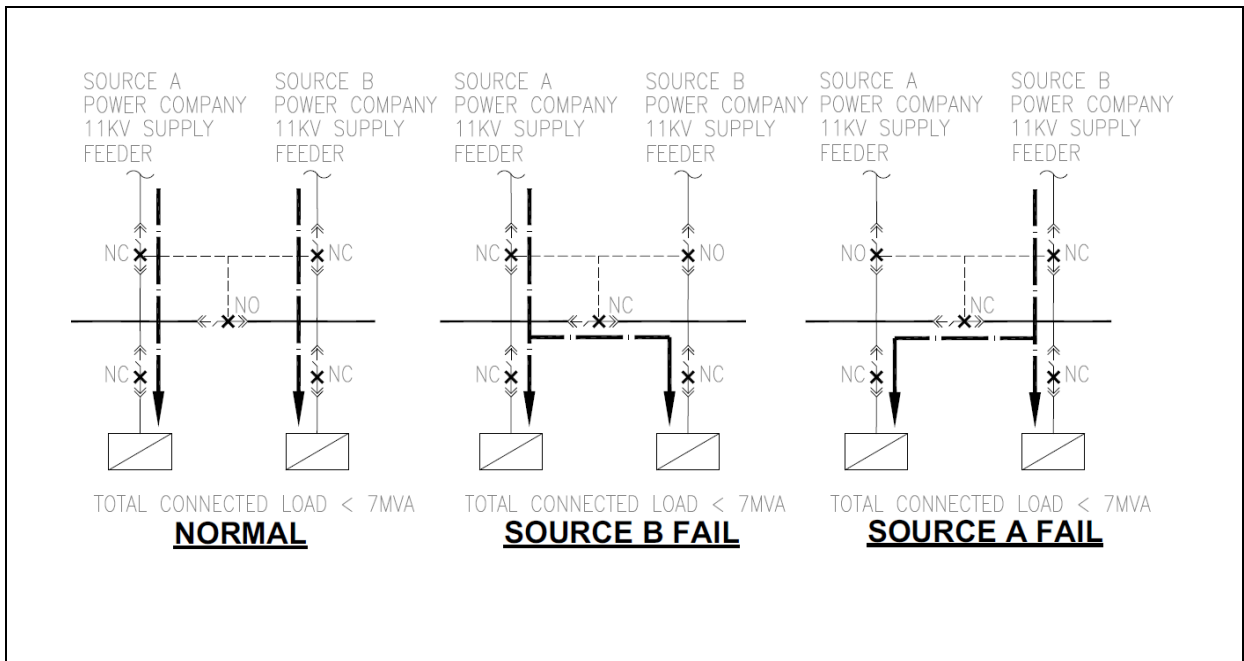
SOURCE A
POWER COMPANY
11KV SUPPLY
FEEDER

SOURCE B
POWER COMPANY
11KV SUPPLY
FEEDER

NC
NC
NO
NC
NC

TOTAL CONNECTED LOAD < 7MVA
**NORMAL**

SOURCE A
POWER COMPANY
11KV SUPPLY
FEEDER

SOURCE B
POWER COMPANY
11KV SUPPLY
FEEDER

NC
NO
NC
NC
NC

TOTAL CONNECTED LOAD < 7MVA
**SOURCE B FAIL**

SOURCE A
POWER COMPANY
11KV SUPPLY
FEEDER

SOURCE B
POWER COMPANY
11KV SUPPLY
FEEDER

NO
NC
NC
NC
NC

TOTAL CONNECTED LOAD < 7MVA
**SOURCE A FAIL**